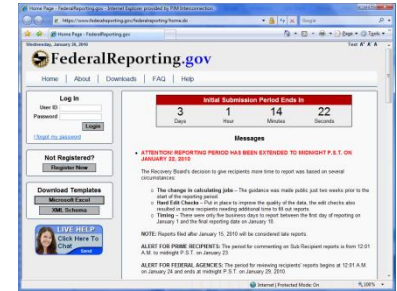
Home Page : FederalReporting.gov - Internet Explorer provided by PIM Interconnection

https://www.federalreporting.gov/federalreporting/home.do

Google

Home Page : FederalReporting.gov

Page Tools

Wednesday, January 20, 2010

Text: A A A

FederalReporting.gov

Home | About | Downloads | FAQ | Help

Log In

User ID

Password

Login

Forgot my password

Not Registered?

Register Now

Download Templates

Microsoft Excel

XML Schema

LIVE HELP

Click Here To Chat

Initial Submission Period Ends In

| 3 | 1 | 14 | 22 |
|---|---|---|---|
| Days | Hour | Minutes | Seconds |

Messages

ATTENTION! REPORTING PERIOD HAS BEEN EXTENDED TO MIDNIGHT P.S.T. ON JANUARY 22, 2010

The Recovery Board's decision to give recipients more time to report was based on several circumstances.

The change in calculating jobs – The guidance was made public just two weeks prior to the start of the reporting period.

Hard Edit Checks – Put in place to improve the quality of the data, the edit checks also resulted in some recipients needing additional time to fill out reports.

Timing – There were only five business days to report between the first day of reporting on January 1 and the final reporting date on January 10.

NOTE: Reports filed after January 15, 2010 will be considered late reports.

ALERT FOR PRIME RECIPIENTS: The period for commenting on Sub-Recipient reports is from 12:01 A.M. to midnight P.S.T. on January 23.

ALERT FOR FEDERAL AGENCIES: The period for reviewing recipients' reports begins at 12:01 A.M. on January 24 and ends at midnight P.S.T. on January 29, 2010.

Internet | Protected Mode: On

100%